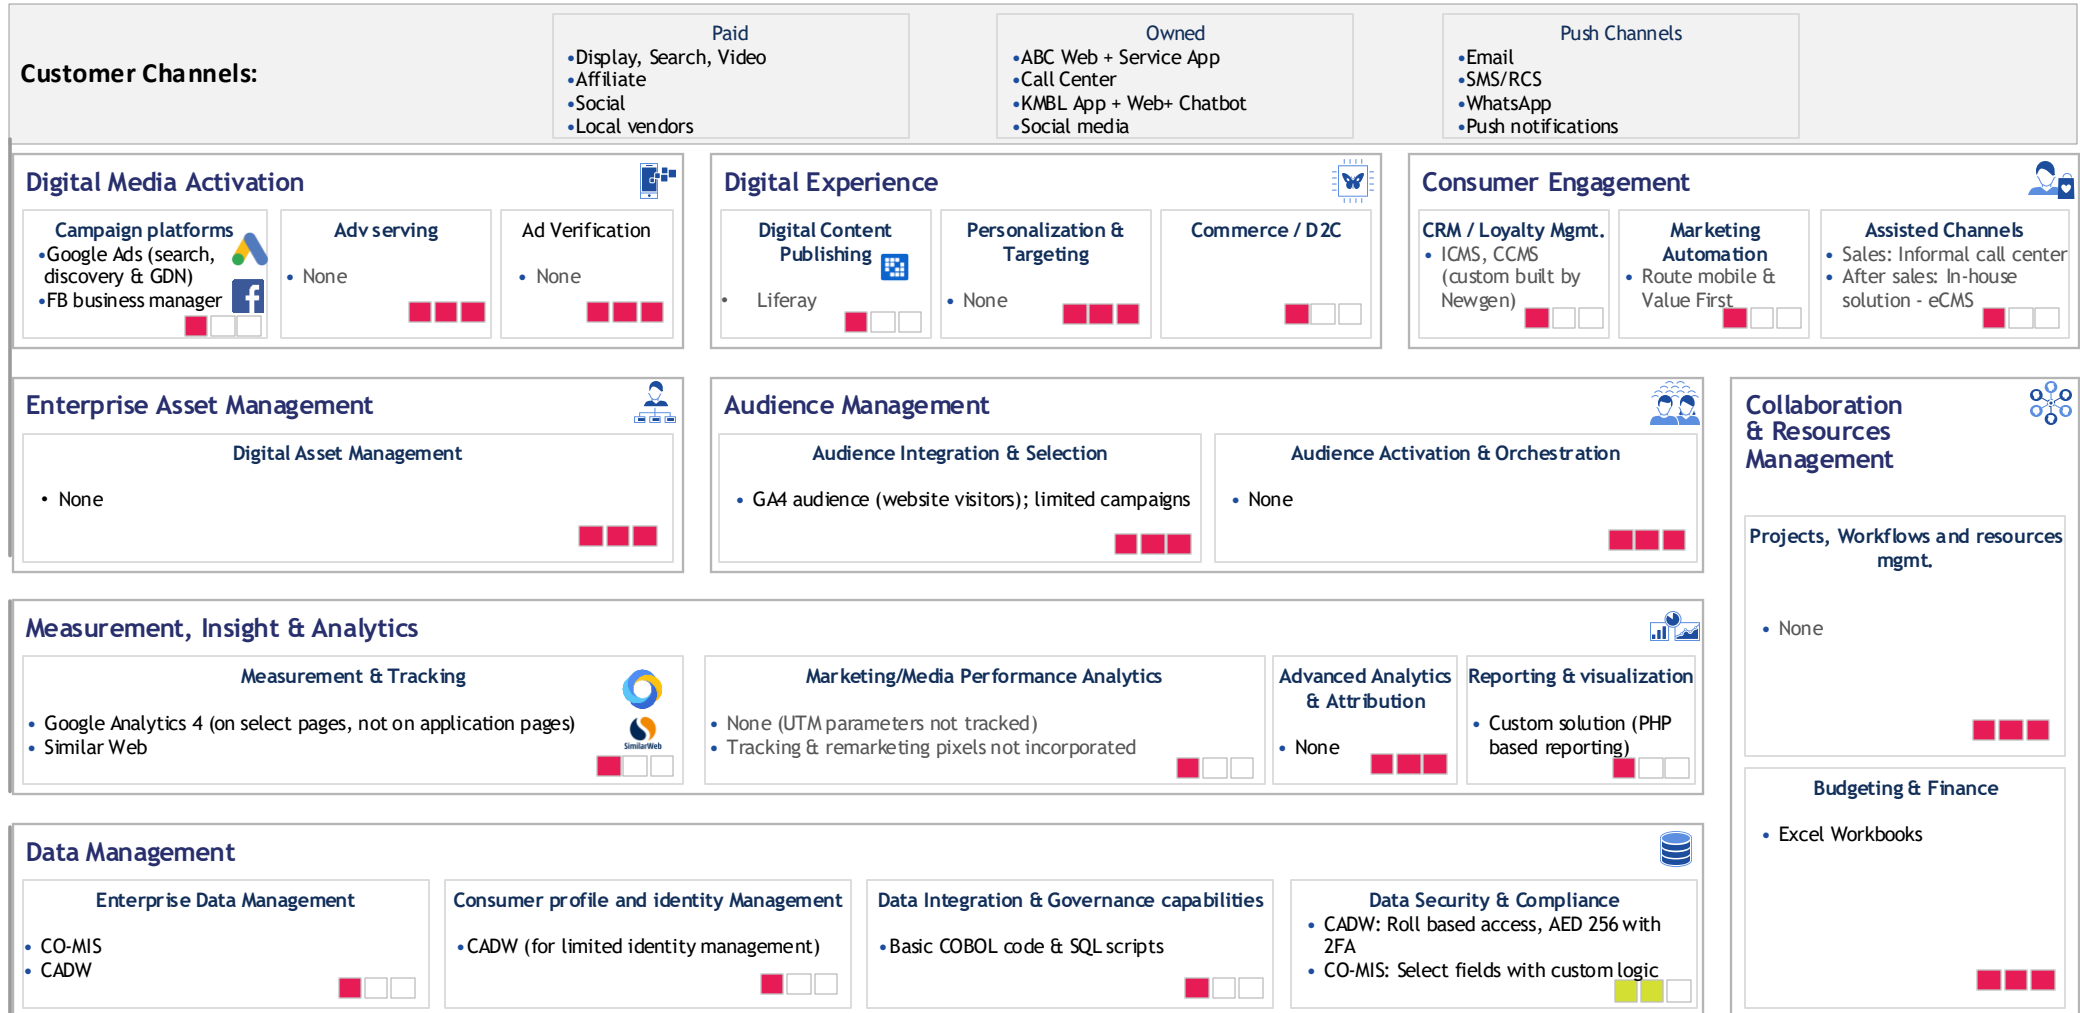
Customer Channels:

Paid
•Display, Search, Video
•Affiliate
•Social
•Local vendors

Owned
•ABC Web + Service App
•Call Center
•KMBL App + Web+ Chatbot
•Social media

Push Channels
•Email
•SMS/RCS
•WhatsApp
•Push notifications

Digital Media Activation

Campaign platforms
•Google Ads (search, discovery & GDN)
•FB business manager

Adv serving
• None

Ad Verification
• None

Digital Experience

Digital Content Publishing
• Liferay

Personalization & Targeting
• None

Commerce / D2C

Consumer Engagement

CRM / Loyalty Mgmt.
• ICMS, CCMS (custom built by Newgen)

Marketing Automation
• Route mobile & Value First

Assisted Channels
• Sales: Informal call center
• After sales: In-house solution - eCMS

Enterprise Asset Management

Digital Asset Management
• None

Audience Management

Audience Integration & Selection
• GA4 audience (website visitors); limited campaigns

Audience Activation & Orchestration
• None

Collaboration & Resources Management

Projects, Workflows and resources mgmt.
• None

Budgeting & Finance
• Excel Workbooks

Measurement, Insight & Analytics

Measurement & Tracking
• Google Analytics 4 (on select pages, not on application pages)
• Similar Web

SimilarWeb

Marketing/Media Performance Analytics
• None (UTM parameters not tracked)
• Tracking & remarketing pixels not incorporated

Advanced Analytics & Attribution
• None

Reporting & visualization
• Custom solution (PHP based reporting)

Data Management

Enterprise Data Management
• CO-MIS
• CADW

Consumer profile and identity Management
•CADW (for limited identity management)

Data Integration & Governance capabilities
•Basic COBOL code & SQL scripts

Data Security & Compliance
• CADW: Roll based access, AED 256 with 2FA
• CO-MIS: Select fields with custom logic